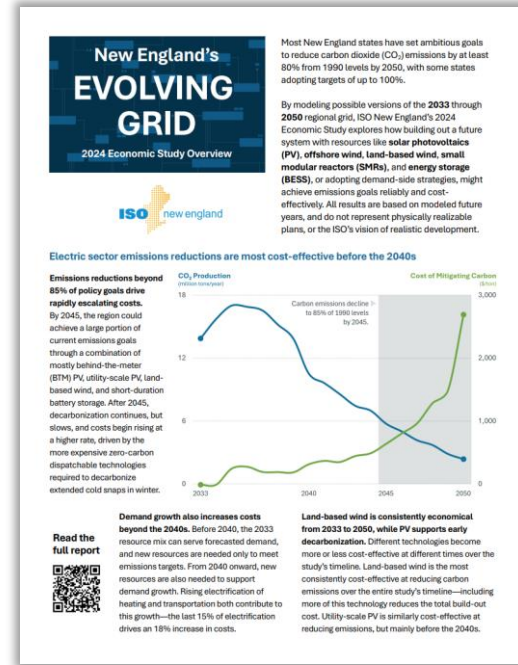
New England's
EVOLVING
GRID
2024 Economic Study Overview

ISO new england

Most New England states have set ambitious goals to reduce carbon dioxide ($CO_2$) emissions by at least 80% from 1990 levels by 2050, with some states adopting targets of up to 100%.

By modeling possible versions of the 2033 through 2050 regional grid, ISO New England's 2024 Economic Study explores how building out a future system with resources like solar photovoltaics (PV), offshore wind, land-based wind, small modular reactors (SMRs), and energy storage (BESS), or adopting demand-side strategies, might achieve emissions goals reliably and cost-effectively. All results are based on modeled future years, and do not represent physically realizable plans, or the ISO's vision of realistic development.

Electric sector emissions reductions are most cost-effective before the 2040s

Emissions reductions beyond 85% of policy goals drive rapidly escalating costs. By 2045, the region could achieve a large portion of current emissions goals through a combination of mostly behind-the-meter (BTM) PV, utility-scale PV, land-based wind, and short-duration battery storage. After 2045, decarbonization continues, but slows, and costs begin rising at a higher rate, driven by the more expensive zero-carbon dispatchable technologies required to decarbonize extended cold snaps in winter.

$CO_2$ Production (million tons/year)
Cost of Mitigating Carbon
18
12
6
0
3,000
2,000
1,000
0
2033
2040
2045
2050
Carbon emissions decline to 85% of 1990 levels by 2045.

Read the full report

Demand growth also increases costs beyond the 2040s. Before 2040, the 2033 resource mix can serve forecasted demand, and new resources are needed only to meet emissions targets. From 2040 onward, new resources are also needed to support demand growth. Rising electrification of heating and transportation both contribute to this growth—the last 15% of electrification drives an 18% increase in costs.

Land-based wind is consistently economical from 2033 to 2050, while PV supports early decarbonization. Different technologies become more or less cost-effective at different times over the study's timeline. Land-based wind is the most consistently cost-effective at reducing carbon emissions over the entire study's timeline—including more of this technology reduces the total build-out cost. Utility-scale PV is similarly cost-effective at reducing emissions, but mainly before the 2040s.